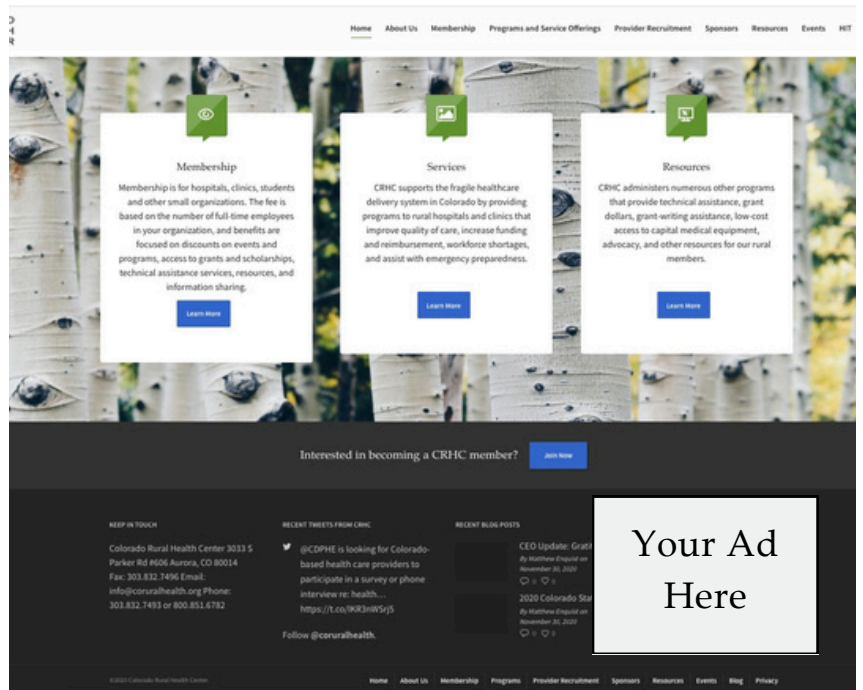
Home About Us Membership Programs and Service Offerings Provider Recruitment Sponsors Resources Events HIT

Membership

Membership is for hospitals, clinics, students and other small organizations. The fee is based on the number of full-time employees in your organization, and benefits are focused on discounts on events and programs, access to grants and scholarships, technical assistance services, resources, and information sharing.

Learn More

Services

CRHC supports the fragile healthcare delivery system in Colorado by providing programs to rural hospitals and clinics that improve quality of care, increase funding and reimbursement, workforce shortages, and assist with emergency preparedness.

Learn More

Resources

CRHC administers numerous other programs that provide technical assistance, grant dollars, grant-writing assistance, low-cost access to capital medical equipment, advocacy, and other resources for our rural members.

Learn More

Interested in becoming a CRHC member? Join Now

KEEP IN TOUCH

Colorado Rural Health Center 3033 S Parker Rd #606 Aurora, CO 80014 Fax: 303.832.7496 Email: info@coruralhealth.org Phone: 303.832.7493 or 800.851.6782

RECENT TWEETS FROM CRHC

@CDPHE is looking for Colorado-based health care providers to participate in a survey or phone interview re: health… https://t.co/lKR3nWSrjS

Follow @coruralhealth.

RECENT BLOG POSTS

CEO Update: Grati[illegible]
By Matthew Enquist on November 30, 2020
0 0

2020 Colorado Sta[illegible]
By Matthew Enquist on November 30, 2020
0 0

Your Ad Here

©2020 Colorado Rural Health Center

Home About Us Membership Programs Provider Recruitment Sponsors Resources Events Blog Privacy